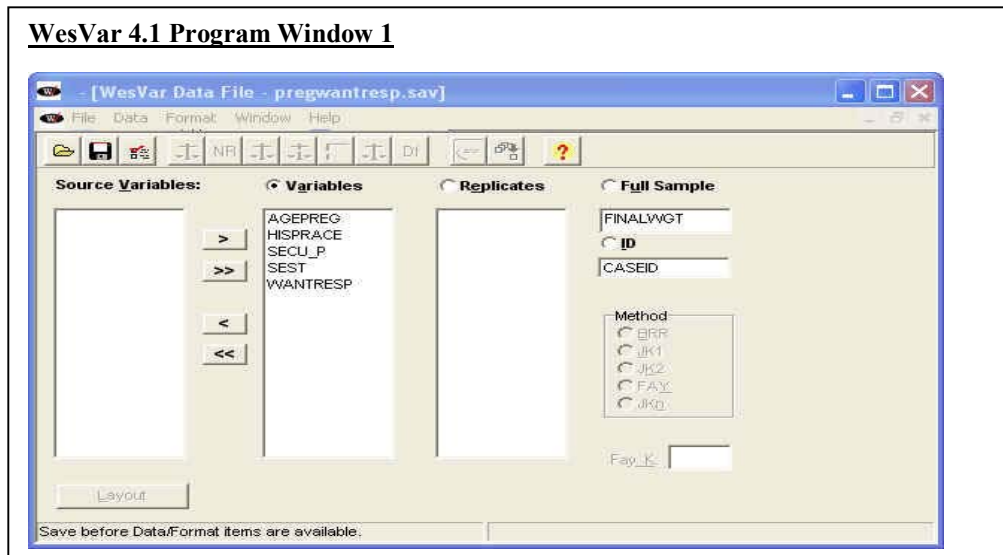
WesVar 4.1 Program Window 1

- [WesVar Data File - pregwantresp.sav]

File Data Format Window Help

NR DF

Source Variables:

Variables

Replicates

Full Sample

AGEPREG
HISPRACE
SECU_P
SEST
WANTRESP

>
>>
<
<<

FINALWGT

ID

CASEID

Method
BRR
JK1
JK2
FAY
JKn

Fay K

Layout

Save before Data/Format items are available.